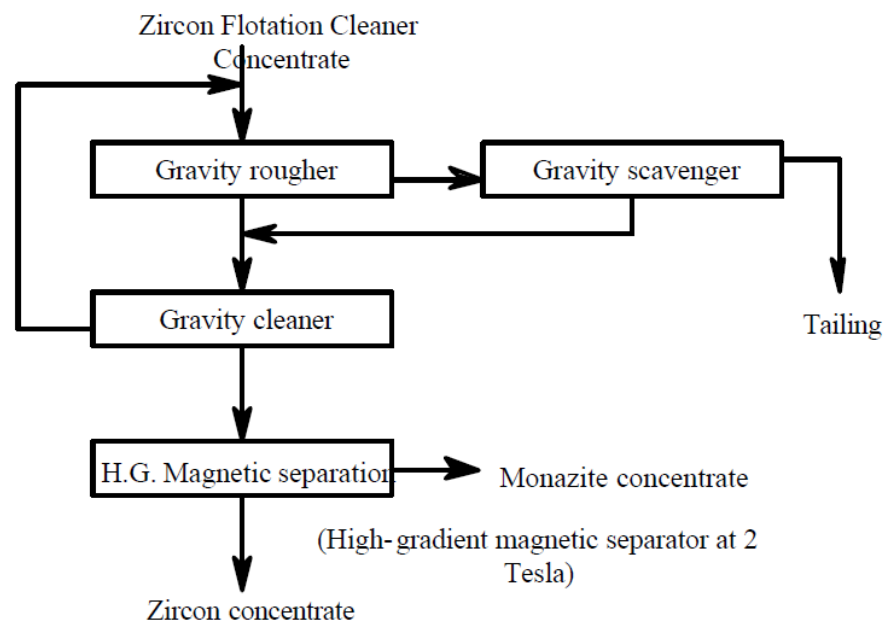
Zircon Flotation Cleaner Concentrate

Gravity rougher

Gravity scavenger

Gravity cleaner

Tailing

H.G. Magnetic separation

Monazite concentrate

(High-gradient magnetic separator at 2 Tesla)

Zircon concentrate